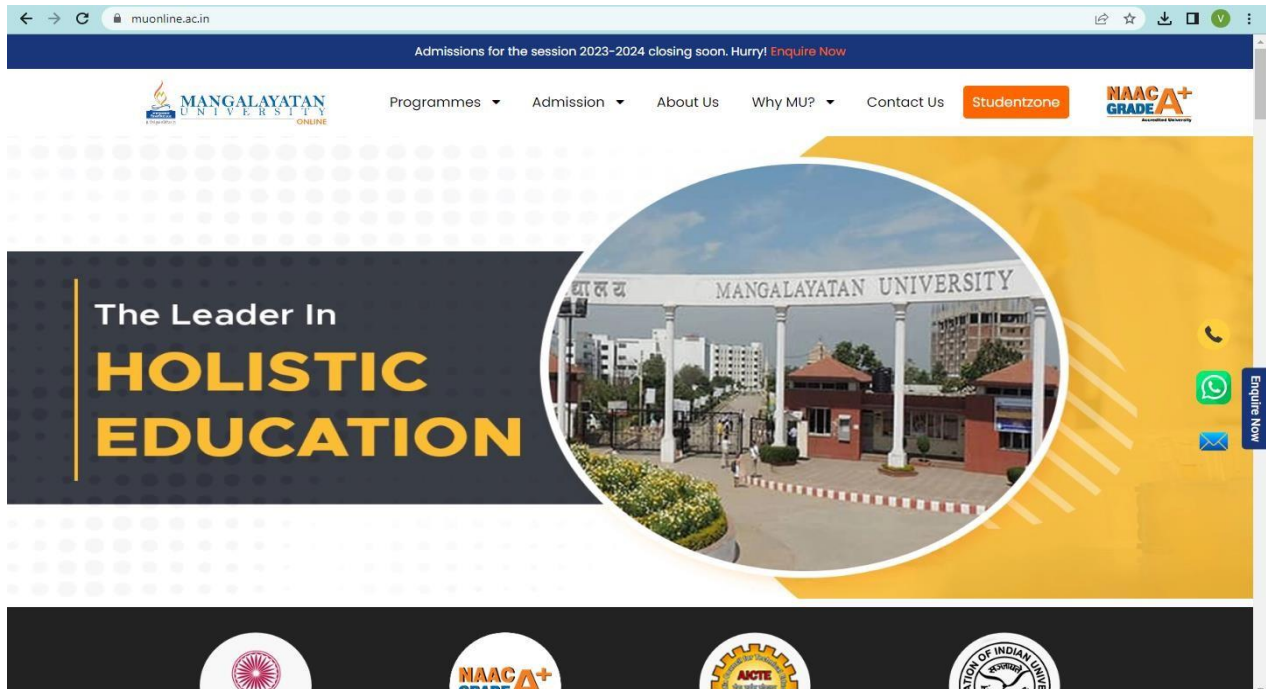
muonline.ac.in

Admissions for the session 2023-2024 closing soon. Hurry! Enquire Now

MANGALAYATAN UNIVERSITY ONLINE

Programmes Admission About Us Why MU? Contact Us Studentzone

NAAC GRADE A+

The Leader In
HOLISTIC
EDUCATION

लय MANGALAYATAN UNIVERSITY

Enquire Now

NAAC A+

AICTE

OF INDIAN